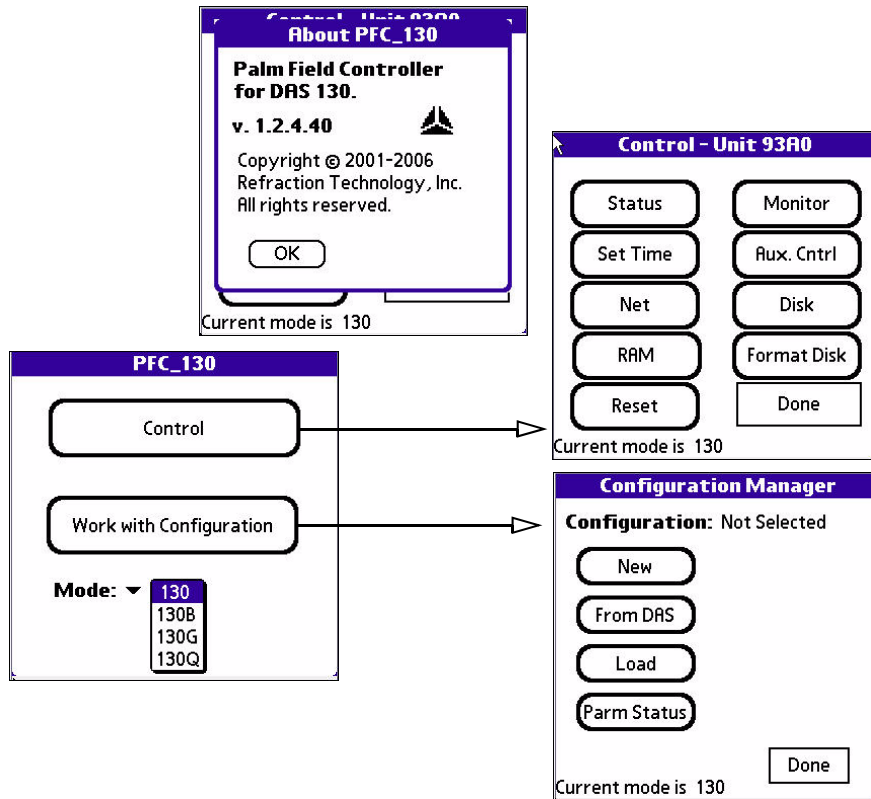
Control - Unit 93A0

About PFC_130

Palm Field Controller for DAS 130.

v. 1.2.4.40

Copyright © 2001-2006 Refraction Technology, Inc. All rights reserved.

OK

Current mode is 130

Control - Unit 93A0

Status

Monitor

Set Time

Aux. Cntrl

Net

Disk

RAM

Format Disk

Reset

Done

Current mode is 130

PFC_130

Control

Work with Configuration

Mode:

130

130B

130G

130Q

Configuration Manager

Configuration: Not Selected

New

From DAS

Load

Parm Status

Done

Current mode is 130